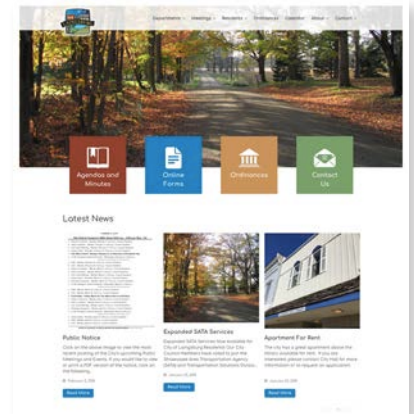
Departments Meetings Residents Ordinances Calendar About Contact

Agendas and Minutes

Online Forms

Ordinances

Contact Us

Latest News

Public Notice

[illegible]

Read More

Expanded SATA Services

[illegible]

Read More

Apartment For Rent

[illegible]

Read More